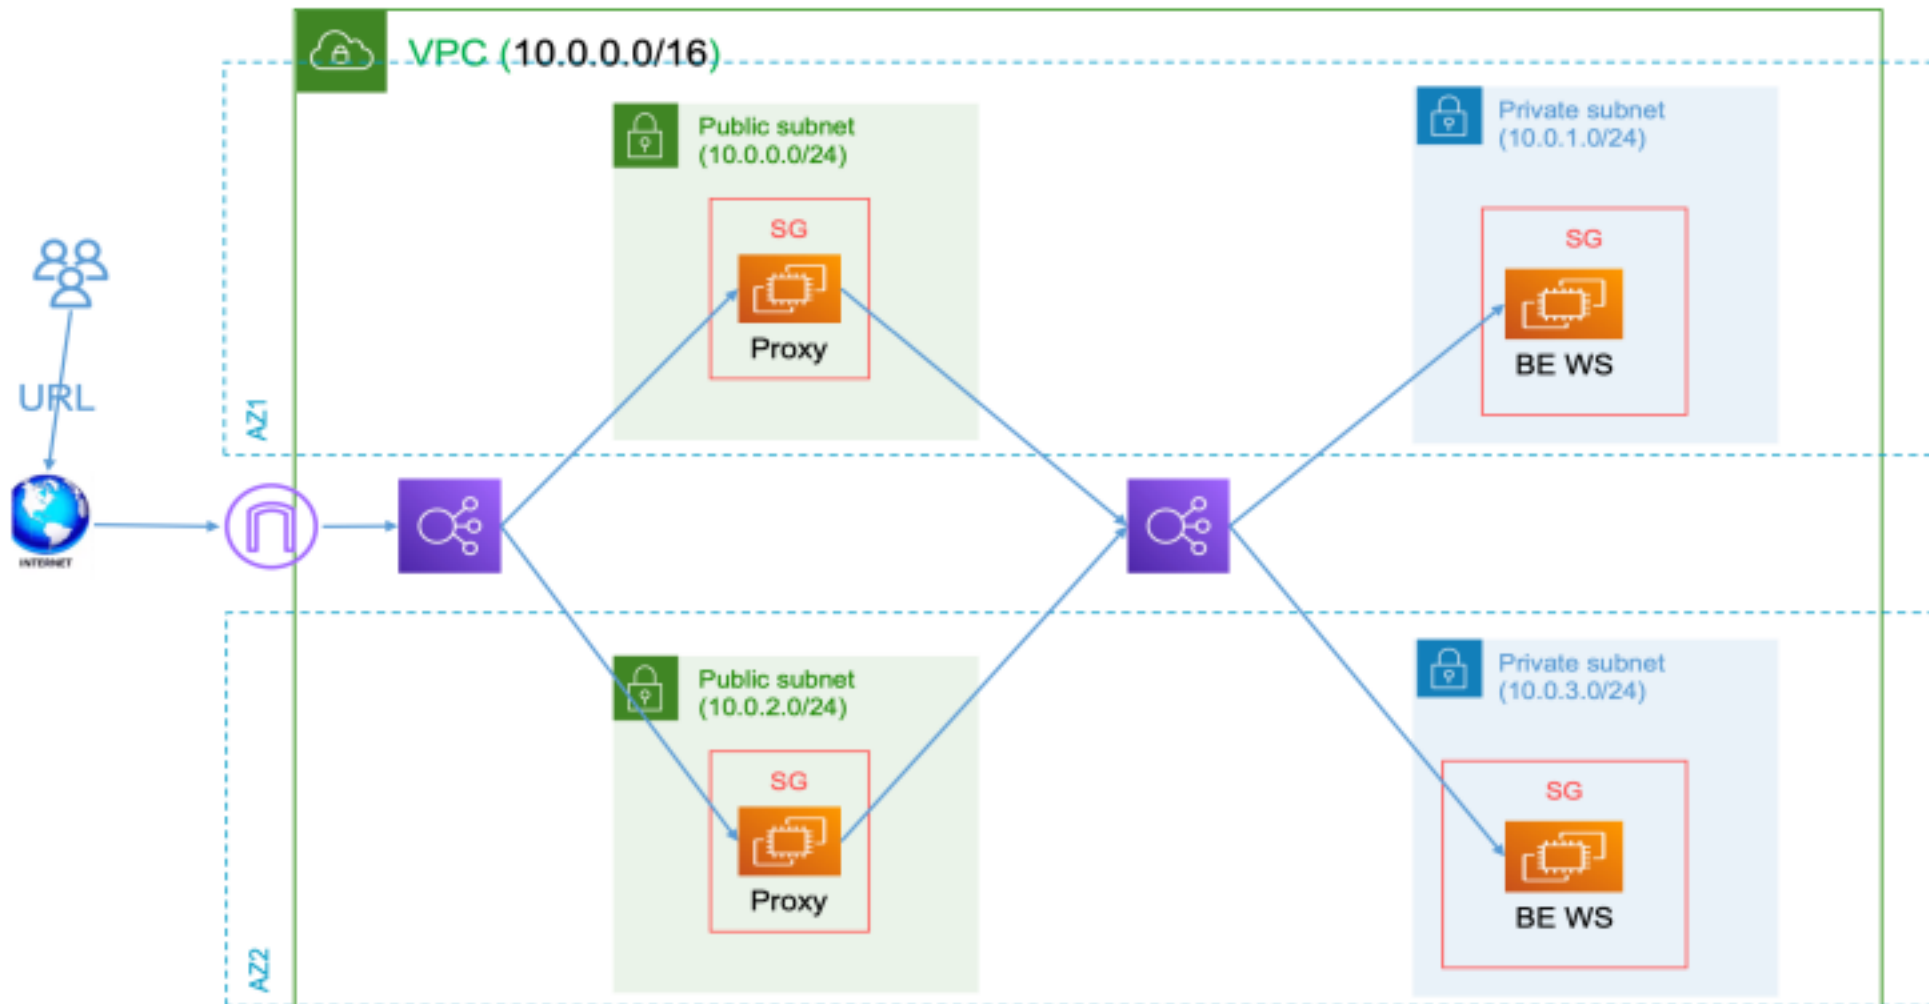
VPC (10.0.0.0/16)

Public subnet (10.0.0.0/24)

SG

Proxy

Private subnet (10.0.1.0/24)

SG

BE WS

URL

AZ1

INTERNET

Public subnet (10.0.2.0/24)

SG

Proxy

Private subnet (10.0.3.0/24)

SG

BE WS

AZ2